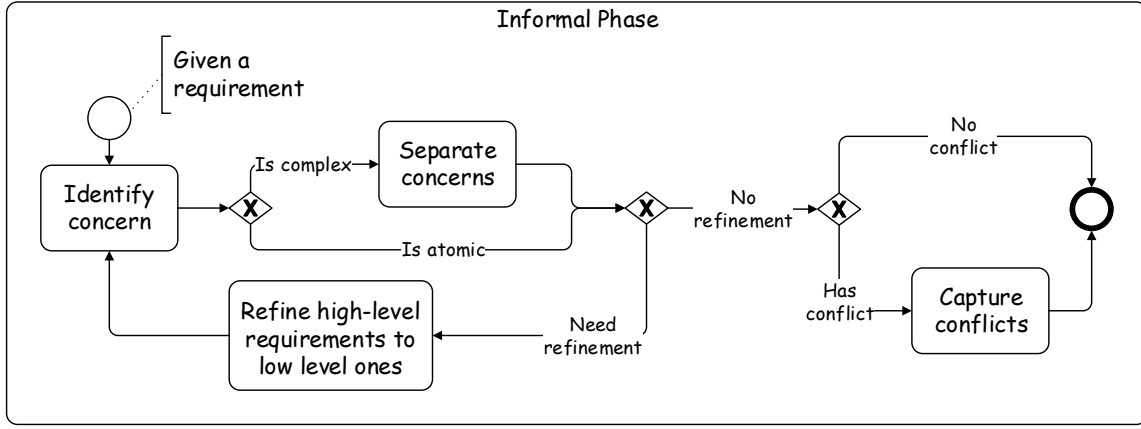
Informal Phase

Given a requirement

Identify concern

Is complex

Separate concerns

Is atomic

No refinement

No conflict

Has conflict

Capture conflicts

Need refinement

Refine high-level requirements to low level ones